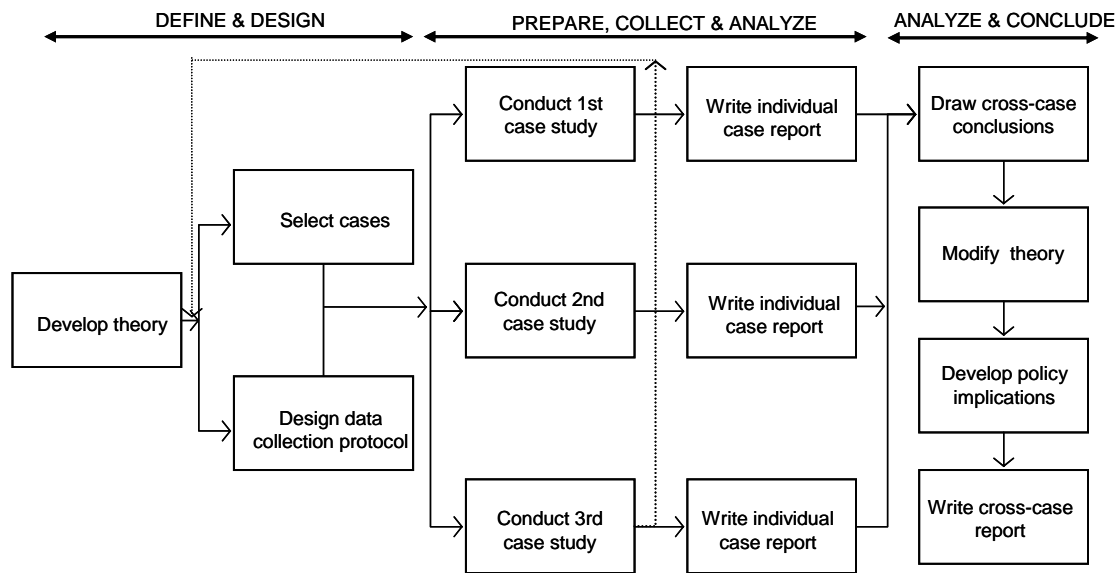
DEFINE & DESIGN

PREPARE, COLLECT & ANALYZE

ANALYZE & CONCLUDE

Develop theory

Select cases

Design data collection protocol

Conduct 1st case study

Conduct 2nd case study

Conduct 3rd case study

Write individual case report

Write individual case report

Write individual case report

Draw cross-case conclusions

Modify theory

Develop policy implications

Write cross-case report